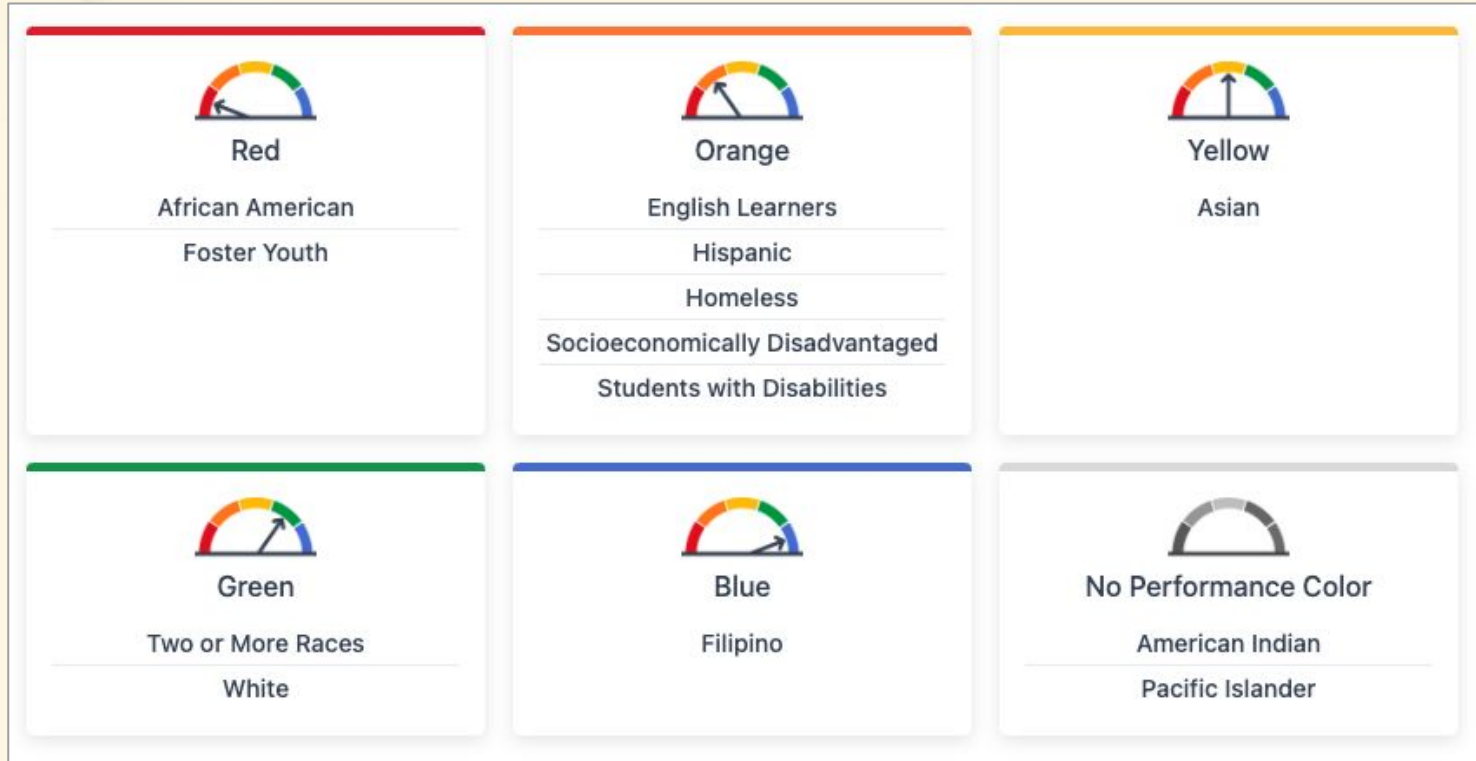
Red

African American

Foster Youth

Orange

English Learners

Hispanic

Homeless

Socioeconomically Disadvantaged

Students with Disabilities

Yellow

Asian

Green

Two or More Races

White

Blue

Filipino

No Performance Color

American Indian

Pacific Islander